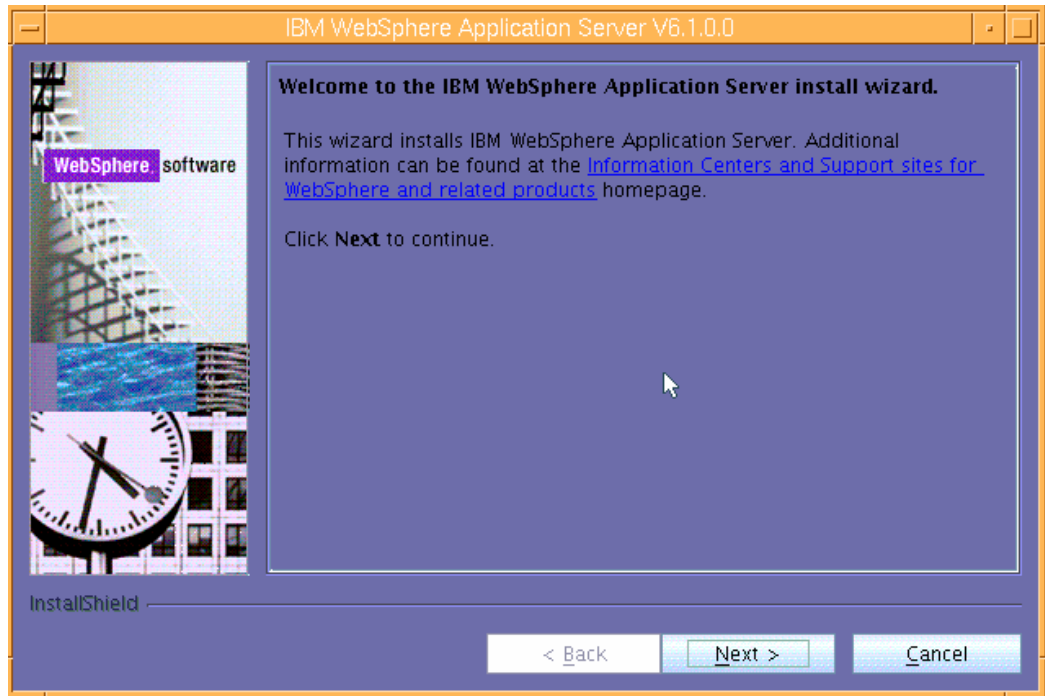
IBM WebSphere Application Server V6.1.0.0

WebSphere. software

Welcome to the IBM WebSphere Application Server install wizard.

This wizard installs IBM WebSphere Application Server. Additional information can be found at the Information Centers and Support sites for WebSphere and related products homepage.

Click Next to continue.

InstallShield

< Back

Next >

Cancel